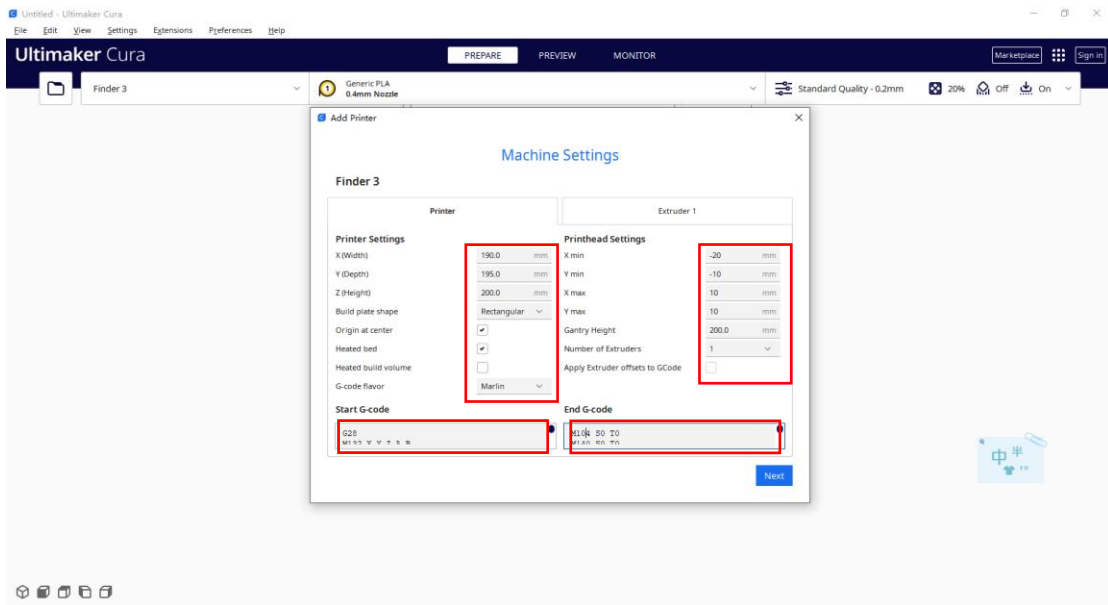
Untitled - Ultimaker Cura

File Edit View Settings Extensions Preferences Help

Ultimaker Cura

PREPARE PREVIEW MONITOR

Marketplace Sign in

Finder 3

Generic PLA
0.4mm Nozzle

Standard Quality - 0.2mm 20% Off On

Add Printer

Machine Settings

Finder 3

Printer

Extruder 1

Printer Settings

| | | |
|---|---|---|
| X (Width) | 190.0 | mm |
| Y (Depth) | 195.0 | mm |
| Z (Height) | 200.0 | mm |
| Build plate shape | Rectangular | |
| Origin at center | ✔ | |
| Heated bed | ✔ | |
| Heated build volume | | |
| G-code flavor | Marlin | |

Printhead Settings

| | | |
|---|---|---|
| X min | -20 | mm |
| Y min | -10 | mm |
| X max | 10 | mm |
| Y max | 10 | mm |
| Gantry Height | 200.0 | mm |
| Number of Extruders | 1 | |
| Apply Extruder offsets to GCode | | |

Start G-code

G28
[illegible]

End G-code

M104 S0 T0
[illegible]

Next

中 半